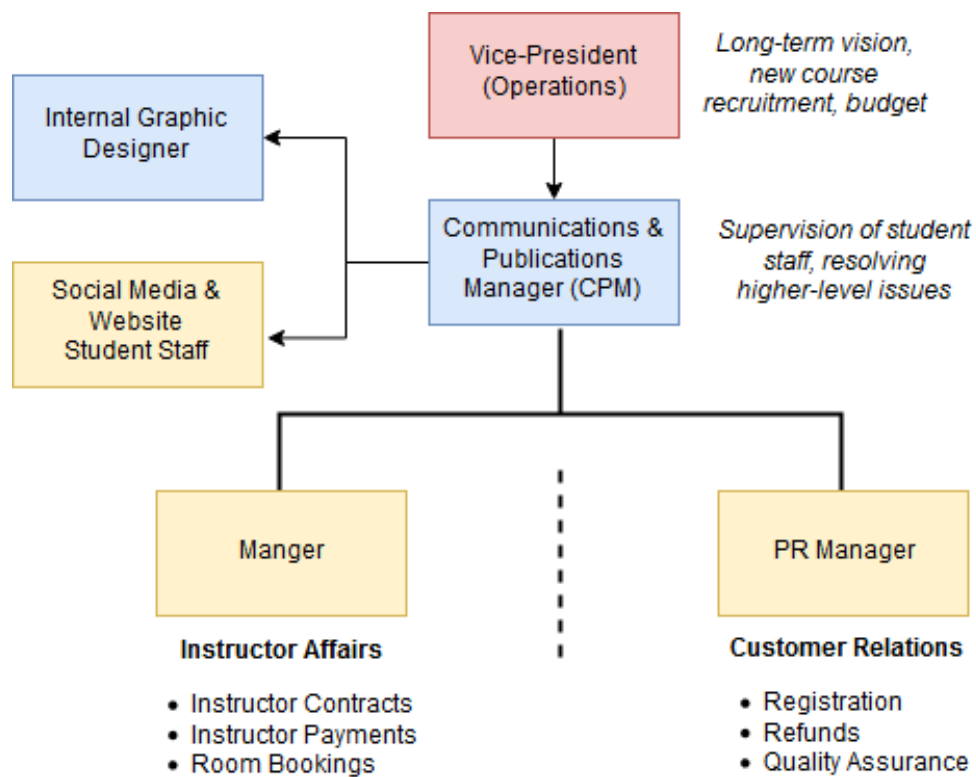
Vice-President (Operations)

Long-term vision, new course recruitment, budget

Internal Graphic Designer

Communications & Publications Manager (CPM)

Supervision of student staff, resolving higher-level issues

Social Media & Website Student Staff

Manger

Instructor Affairs

- Instructor Contracts
- Instructor Payments
- Room Bookings

PR Manager

Customer Relations

- Registration
- Refunds
- Quality Assurance